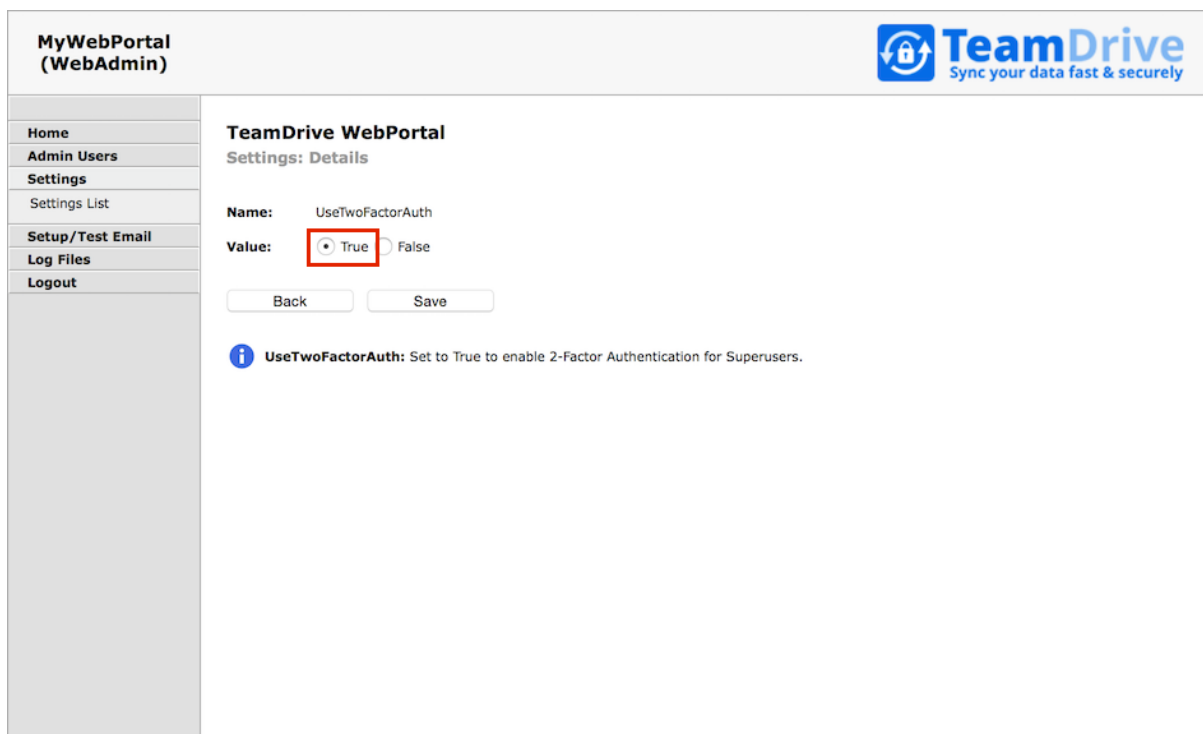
MyWebPortal
(WebAdmin)

TeamDrive
Sync your data fast & securely

Home
Admin Users
Settings
Settings List
Setup/Test Email
Log Files
Logout

TeamDrive WebPortal
Settings: Details

Name: UseTwoFactorAuth
Value: True False

Back Save

UseTwoFactorAuth: Set to True to enable 2-Factor Authentication for Superusers.